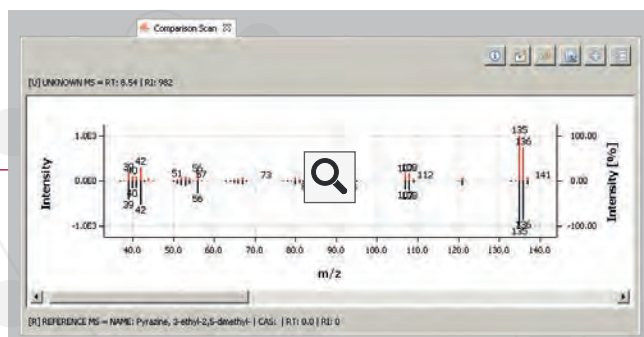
Comparison Scan

[U] UNKNOWN MS = RT: 8.54 | RI: 982

1.0E3
0.0E0
-1.0E3
Intensity

39
40
42
39
40
42
51
56
57
56
73
108
109
108
109
112
135
136
141
136
135

100.00
0.00
-100.00
Intensity [%]

40.0 50.0 60.0 70.0 80.0 90.0 100.0 110.0 120.0 130.0 140.0
m/z

[R] REFERENCE MS = NAME: Pyrazine, 3-ethyl-2,5-dimethyl- | CAS: | RT: 0.0 | RI: 0